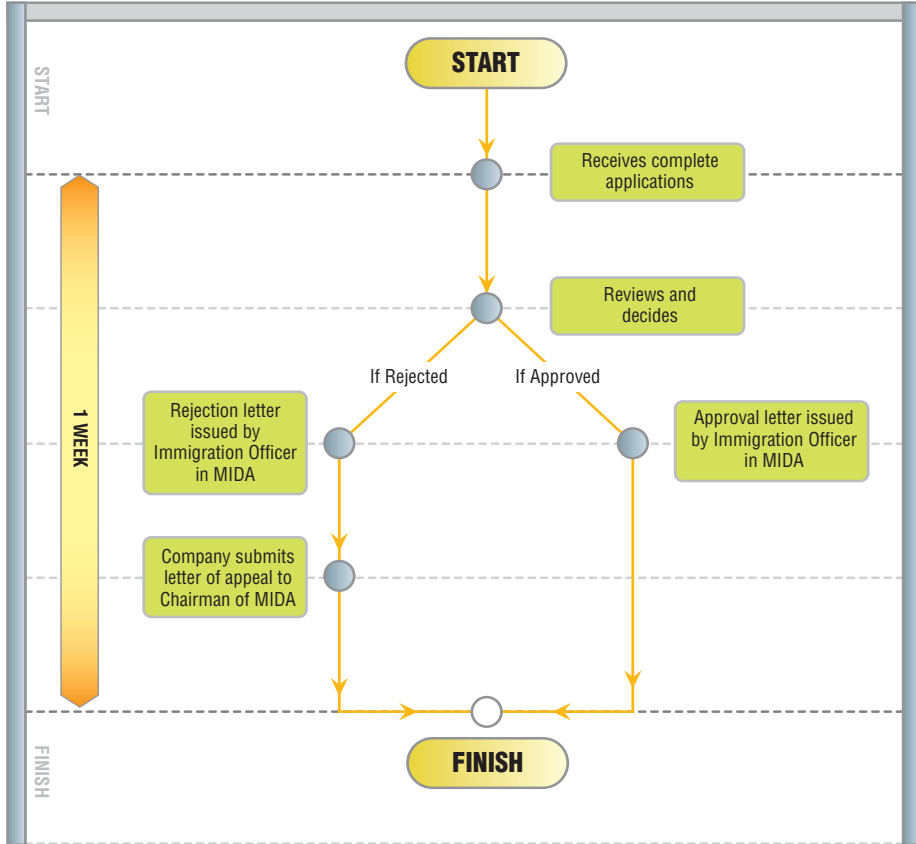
START

START

Receives complete applications

1 WEEK

Reviews and decides

If Rejected

If Approved

Rejection letter issued by Immigration Officer in MIDA

Approval letter issued by Immigration Officer in MIDA

Company submits letter of appeal to Chairman of MIDA

FINISH

FINISH